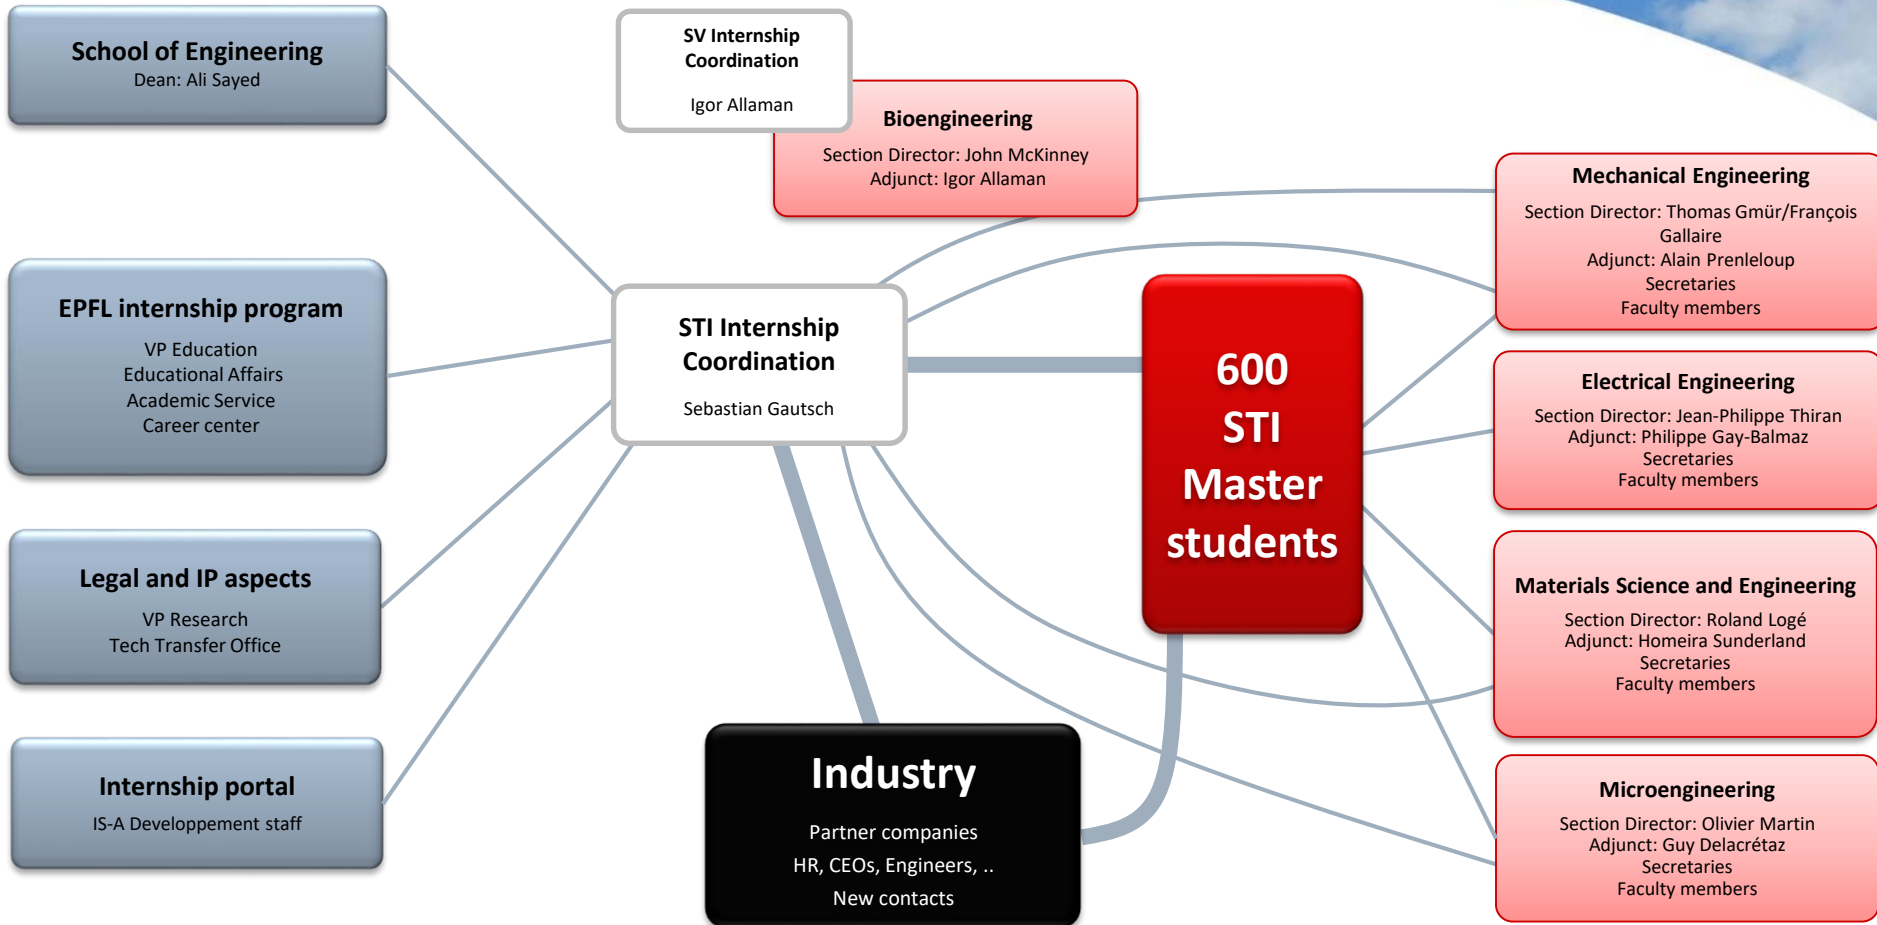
School of Engineering
Dean: Ali Sayed

SV Internship Coordination

Igor Allaman

Bioengineering
Section Director: John McKinney
Adjunct: Igor Allaman

Mechanical Engineering
Section Director: Thomas Gmür/François Gallaire
Adjunct: Alain Prenleloup
Secretaries
Faculty members

EPFL internship program
VP Education
Educational Affairs
Academic Service
Career center

STI Internship Coordination

Sebastian Gautsch

600 STI Master students

Electrical Engineering
Section Director: Jean-Philippe Thiran
Adjunct: Philippe Gay-Balmaz
Secretaries
Faculty members

Legal and IP aspects
VP Research
Tech Transfer Office

Materials Science and Engineering
Section Director: Roland Logé
Adjunct: Homeira Sunderland
Secretaries
Faculty members

Internship portal
IS-A Developpement staff

Industry
Partner companies
HR, CEOs, Engineers, ..
New contacts

Microengineering
Section Director: Olivier Martin
Adjunct: Guy Delacrétaz
Secretaries
Faculty members